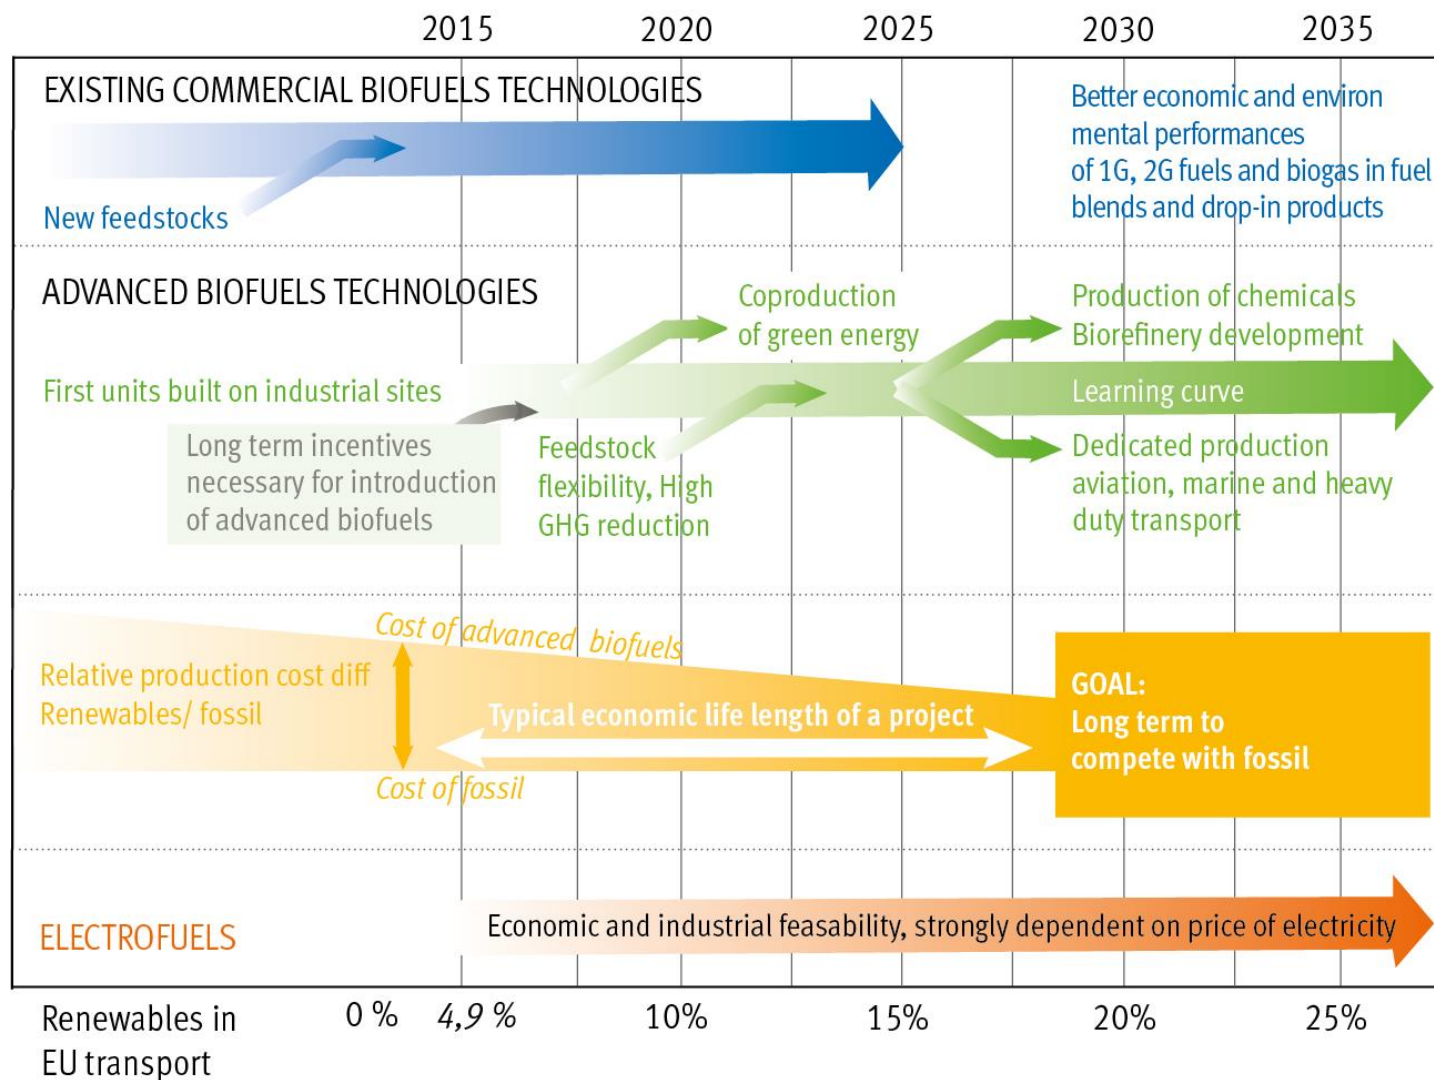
2015 2020 2025 2030 2035

EXISTING COMMERCIAL BIOFUELS TECHNOLOGIES

New feedstocks

Better economic and environ mental performances of 1G, 2G fuels and biogas in fuel blends and drop-in products

ADVANCED BIOFUELS TECHNOLOGIES

Coproduction of green energy

Production of chemicals Biorefinery development

First units built on industrial sites

Learning curve

Long term incentives necessary for introduction of advanced biofuels

Feedstock flexibility, High GHG reduction

Dedicated production aviation, marine and heavy duty transport

Cost of advanced biofuels

Relative production cost diff Renewables/ fossil

Typical economic life length of a project

GOAL: Long term to compete with fossil

Cost of fossil

ELECTROFUELS

Economic and industrial feasability, strongly dependent on price of electricity

Renewables in EU transport

0 % 4,9 % 10% 15% 20% 25%